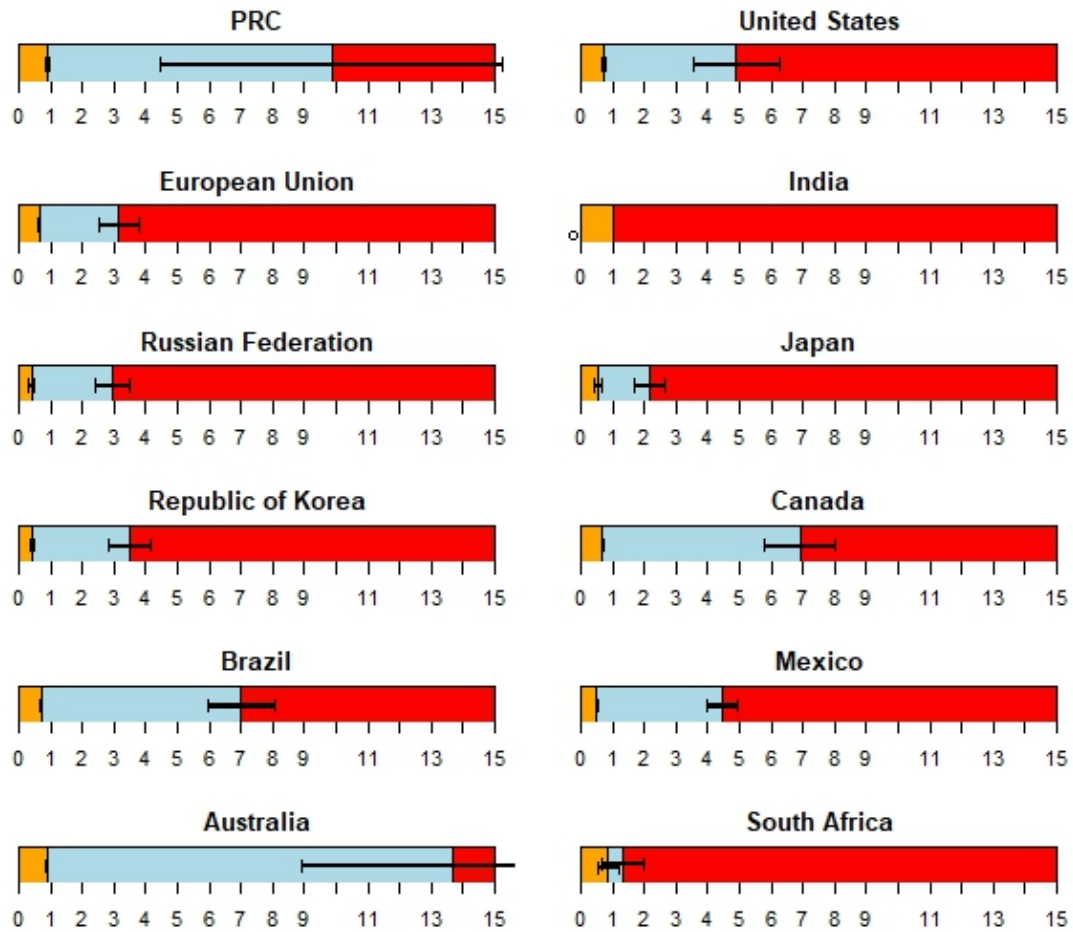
PRC
0 1 2 3 4 5 6 7 8 9 11 13 15

United States
0 1 2 3 4 5 6 7 8 9 11 13 15

European Union
0 1 2 3 4 5 6 7 8 9 11 13 15

India
0 1 2 3 4 5 6 7 8 9 11 13 15

Russian Federation
0 1 2 3 4 5 6 7 8 9 11 13 15

Japan
0 1 2 3 4 5 6 7 8 9 11 13 15

Republic of Korea
0 1 2 3 4 5 6 7 8 9 11 13 15

Canada
0 1 2 3 4 5 6 7 8 9 11 13 15

Brazil
0 1 2 3 4 5 6 7 8 9 11 13 15

Mexico
0 1 2 3 4 5 6 7 8 9 11 13 15

Australia
0 1 2 3 4 5 6 7 8 9 11 13 15

South Africa
0 1 2 3 4 5 6 7 8 9 11 13 15